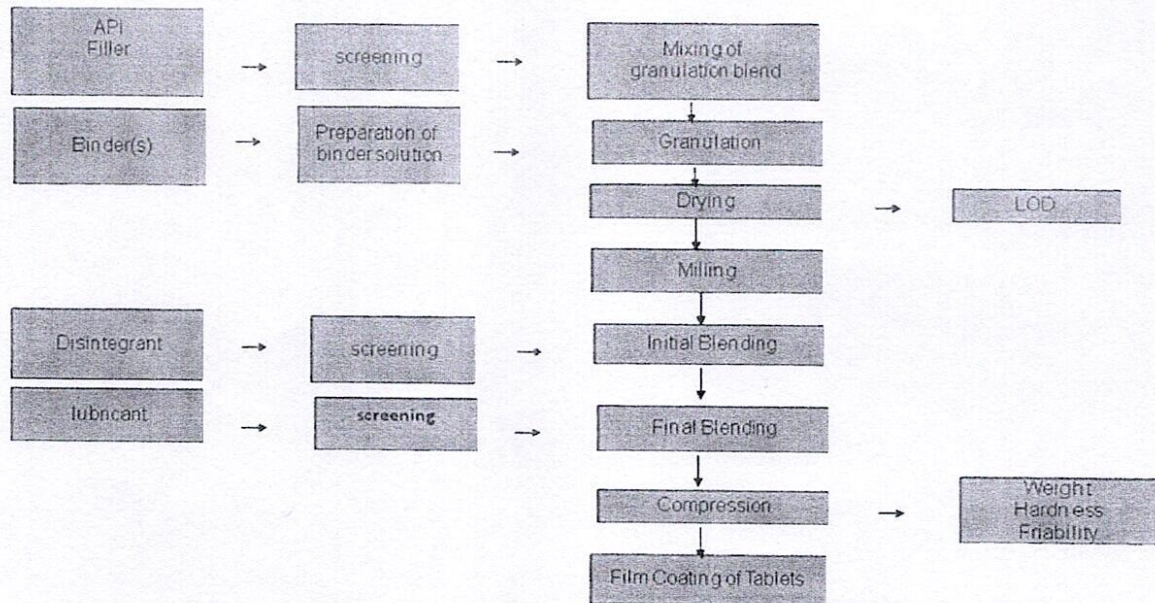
API
Filler

screening

Mixing of granulation blend

Binder(s)

Preparation of binder solution

Granulation

Drying

LOD

Milling

Disintegrant

screening

Initial Blending

lubricant

screening

Final Blending

Compression

Weight
Hardness
Friability

Film Coating of Tablets